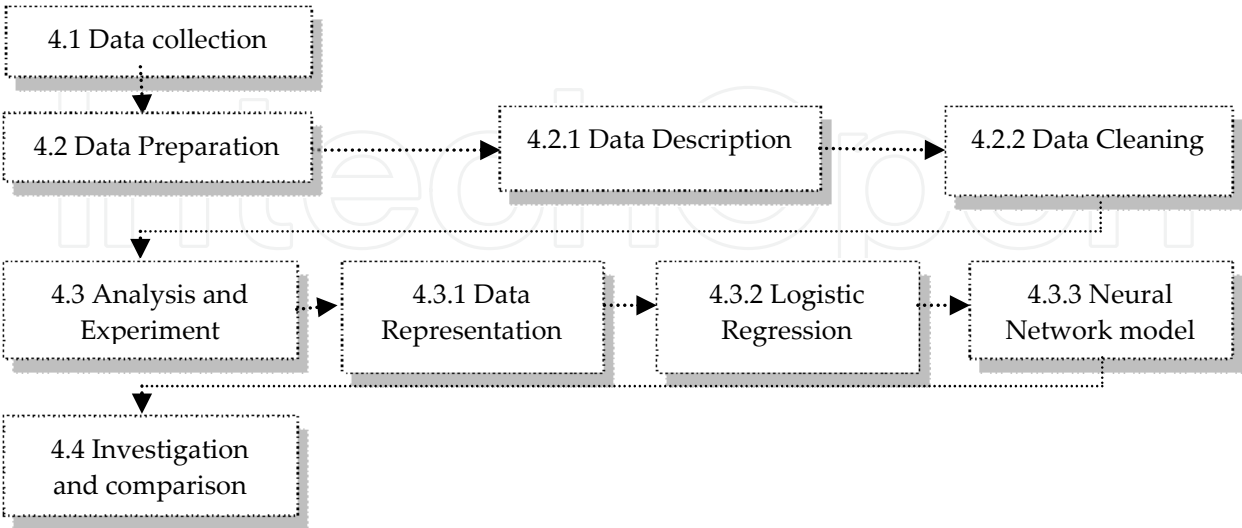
4.1 Data collection

4.2 Data Preparation

4.2.1 Data Description

4.2.2 Data Cleaning

4.3 Analysis and Experiment

4.3.1 Data Representation

4.3.2 Logistic Regression

4.3.3 Neural Network model

4.4 Investigation and comparison